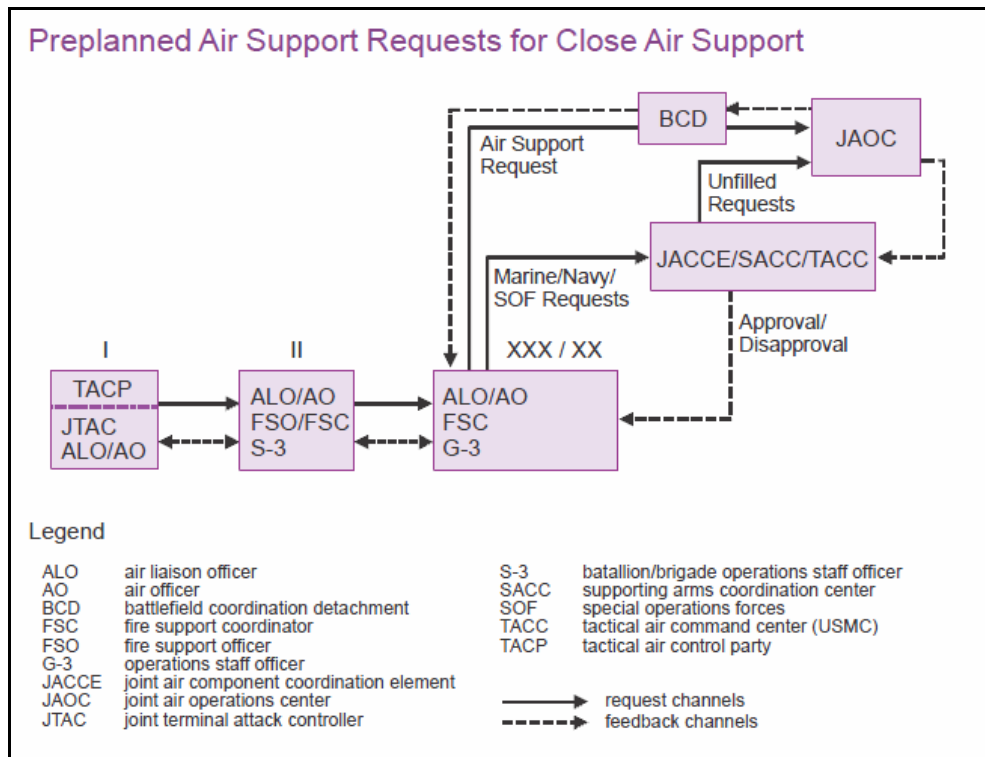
Preplanned Air Support Requests for Close Air Support

BCD

JAOC

Air Support Request

Unfilled Requests

JACCE/SACC/TACC

Marine/Navy/ SOF Requests

Approval/ Disapproval

I

II

XXX / XX

TACP

JTAC
ALO/AO

ALO/AO
FSO/FSC
S-3

ALO/AO
FSC
G-3

Legend

| | |
|---|---|
| ALO | air liaison officer |
| AO | air officer |
| BCD | battlefield coordination detachment |
| FSC | fire support coordinator |
| FSO | fire support officer |
| G-3 | operations staff officer |
| JACCE | joint air component coordination element |
| JAOC | joint air operations center |
| JTAC | joint terminal attack controller |

| | |
|---|---|
| S-3 | batallion/brigade operations staff officer |
| SACC | supporting arms coordination center |
| SOF | special operations forces |
| TACC | tactical air command center (USMC) |
| TACP | tactical air control party |

request channels
feedback channels